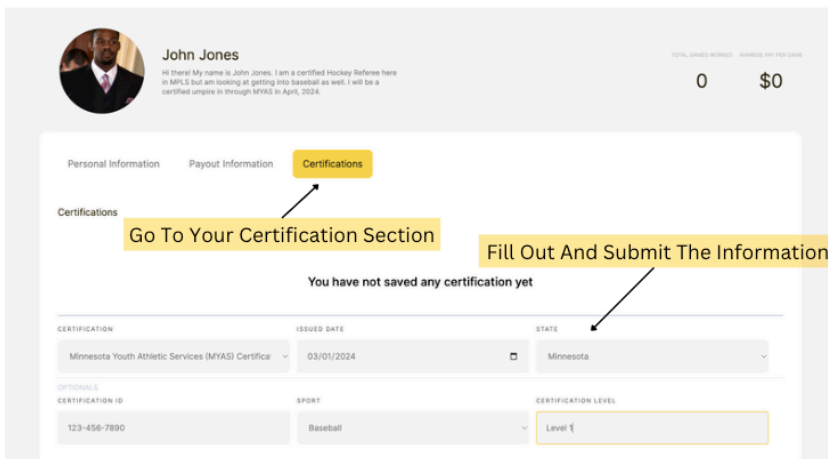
John Jones

Hi there! My name is John Jones. I am a certified Hockey Referee here in MPLS but am looking at getting into baseball as well. I will be a certified umpire in through MYAS in April, 2024.

TOTAL GAMES WORKED
0

AVERAGE PAY PER GAME
$0

Personal Information

Payout Information

Certifications

Certifications

Go To Your Certification Section

Fill Out And Submit The Information

You have not saved any certification yet

| CERTIFICATION | ISSUED DATE | STATE |
|---|---|---|
| Minnesota Youth Athletic Services (MYAS) Certifica | 03/01/2024 | Minnesota |

OPTIONALS

| CERTIFICATION ID | SPORT | CERTIFICATION LEVEL |
|---|---|---|
| 123-456-7890 | Baseball | Level 1 |